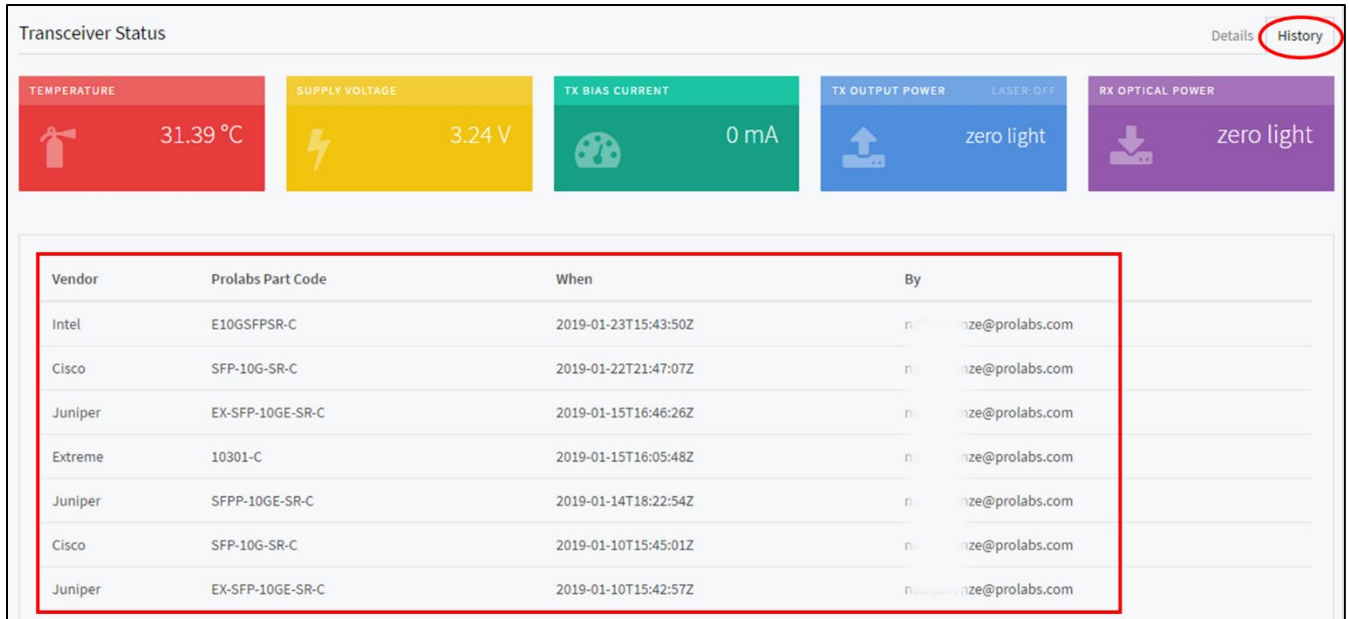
Transceiver Status

Details History

TEMPERATURE
31.39 °C

SUPPLY VOLTAGE
3.24 V

TX BIAS CURRENT
0 mA

TX OUTPUT POWER LASER:OFF
zero light

RX OPTICAL POWER
zero light

| Vendor | Prolabs Part Code | When | By |
|---|---|---|---|
| Intel | E10GSFPSR-C | 2019-01-23T15:43:50Z | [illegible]nze@prolabs.com |
| Cisco | SFP-10G-SR-C | 2019-01-22T21:47:07Z | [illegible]nze@prolabs.com |
| Juniper | EX-SFP-10GE-SR-C | 2019-01-15T16:46:26Z | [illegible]nze@prolabs.com |
| Extreme | 10301-C | 2019-01-15T16:05:48Z | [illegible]nze@prolabs.com |
| Juniper | SFPP-10GE-SR-C | 2019-01-14T18:22:54Z | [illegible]nze@prolabs.com |
| Cisco | SFP-10G-SR-C | 2019-01-10T15:45:01Z | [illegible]nze@prolabs.com |
| Juniper | EX-SFP-10GE-SR-C | 2019-01-10T15:42:57Z | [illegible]nze@prolabs.com |